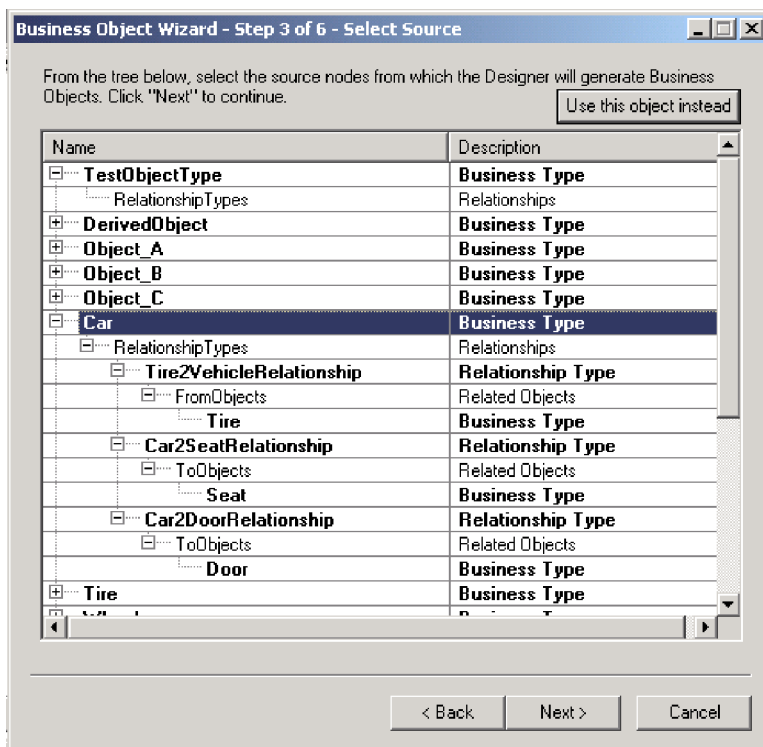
Business Object Wizard - Step 3 of 6 - Select Source

From the tree below, select the source nodes from which the Designer will generate Business Objects. Click "Next" to continue.

Use this object instead

| Name | Description |
|---|---|
| TestObjectType | Business Type |
| RelationshipTypes | Relationships |
| DerivedObject | Business Type |
| Object_A | Business Type |
| Object_B | Business Type |
| Object_C | Business Type |
| Car | Business Type |
| RelationshipTypes | Relationships |
| Tire2VehicleRelationship | Relationship Type |
| FromObjects | Related Objects |
| Tire | Business Type |
| Car2SeatRelationship | Relationship Type |
| ToObjects | Related Objects |
| Seat | Business Type |
| Car2DoorRelationship | Relationship Type |
| ToObjects | Related Objects |
| Door | Business Type |
| Tire | Business Type |
| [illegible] | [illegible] |

< Back   Next >   Cancel